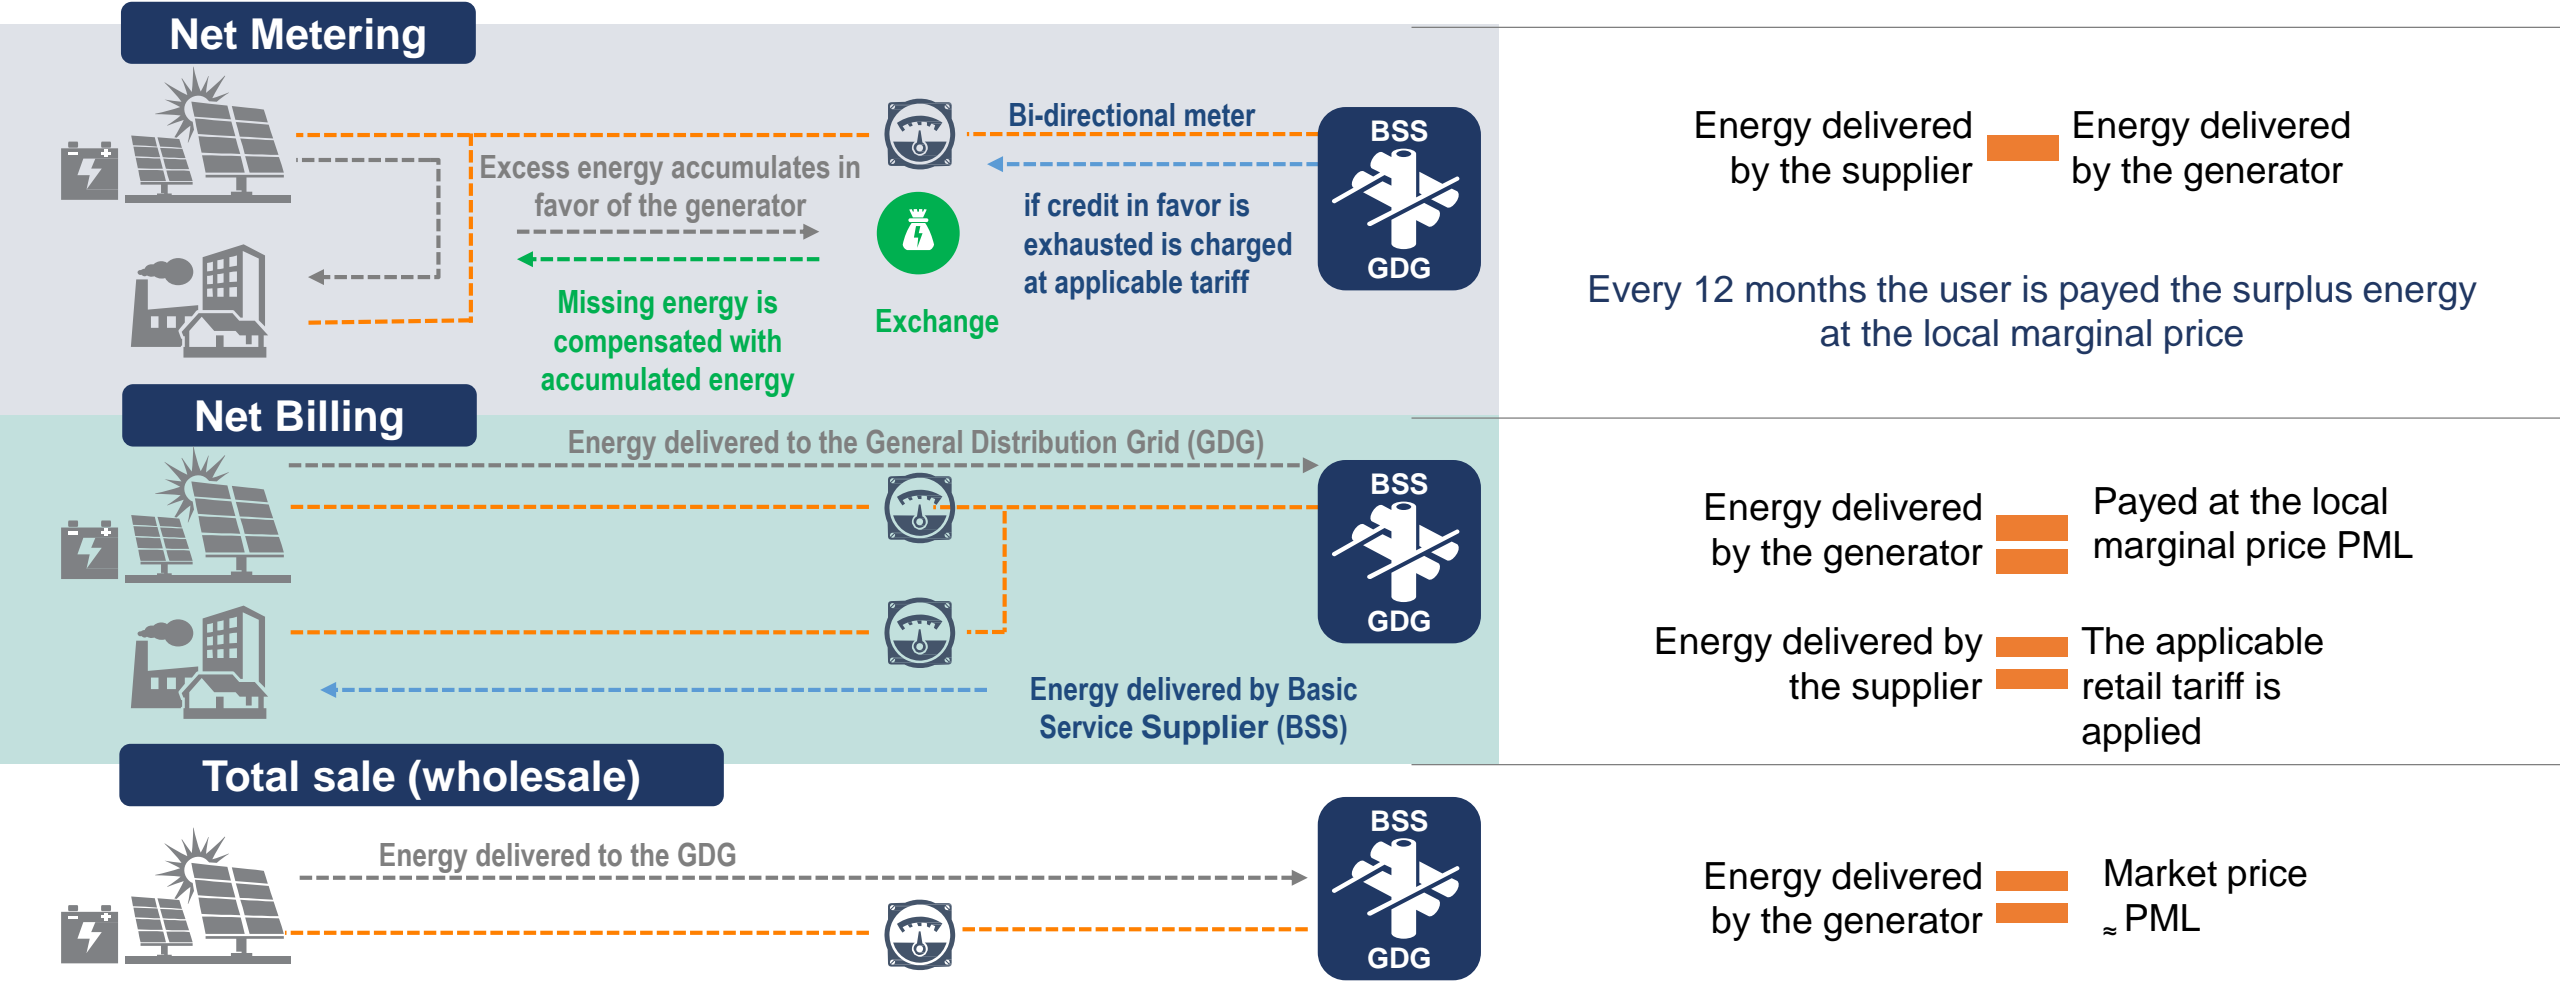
Net Metering

Bi-directional meter

Excess energy accumulates in favor of the generator

if credit in favor is exhausted is charged at applicable tariff

Missing energy is compensated with accumulated energy

Exchange

BSS

GDG

Energy delivered by the supplier − Energy delivered by the generator

Every 12 months the user is payed the surplus energy at the local marginal price

Net Billing

Energy delivered to the General Distribution Grid (GDG)

BSS

GDG

Energy delivered by Basic Service Supplier (BSS)

Energy delivered by the generator = Payed at the local marginal price PML

Energy delivered by the supplier = The applicable retail tariff is applied

Total sale (wholesale)

Energy delivered to the GDG

BSS

GDG

Energy delivered by the generator = Market price ≈ PML